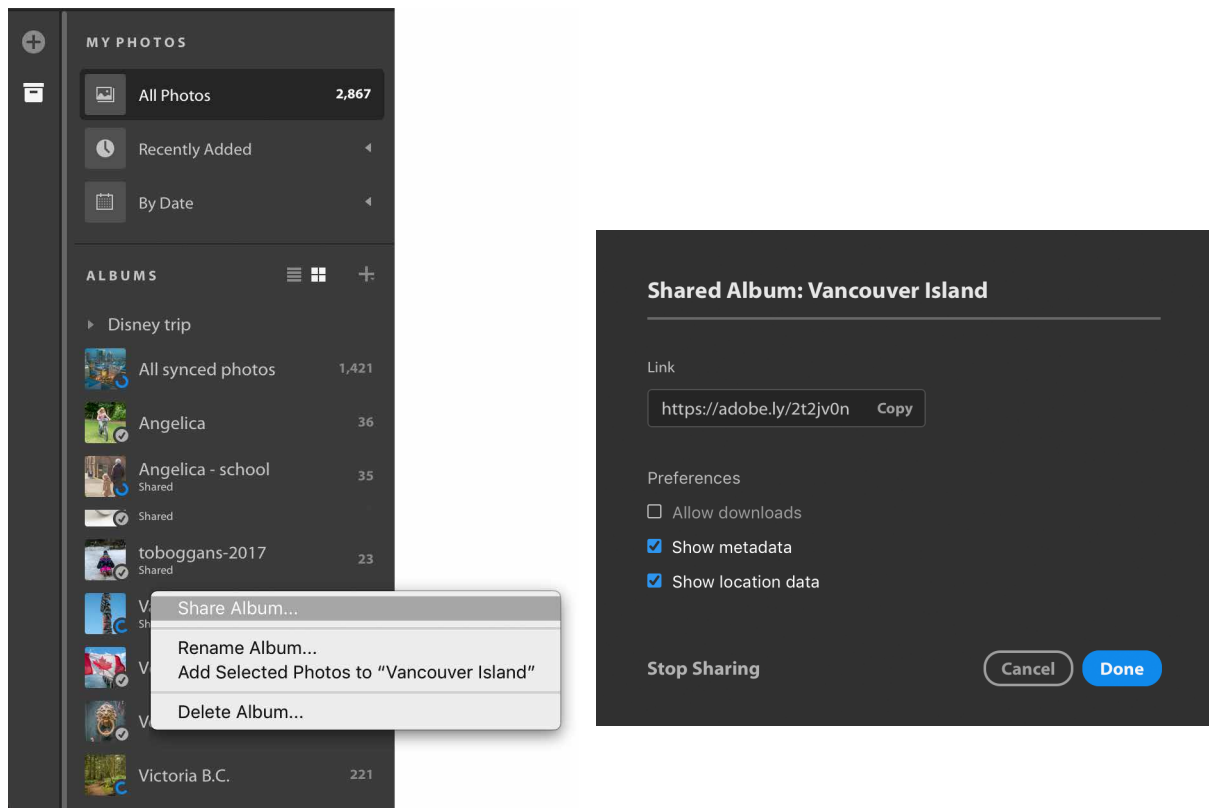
MY PHOTOS

All Photos 2,867

Recently Added

By Date

ALBUMS

Disney trip

All synced photos 1,421

Angelica 36

Angelica - school 35
Shared

Shared

toboggans-2017 23
Shared

Va
Sh

V

V

Victoria B.C. 221

Share Album...

Rename Album...
Add Selected Photos to "Vancouver Island"

Delete Album...

Shared Album: Vancouver Island

Link

https://adobe.ly/2t2jv0n Copy

Preferences

Allow downloads

Show metadata

Show location data

Stop Sharing

Cancel

Done